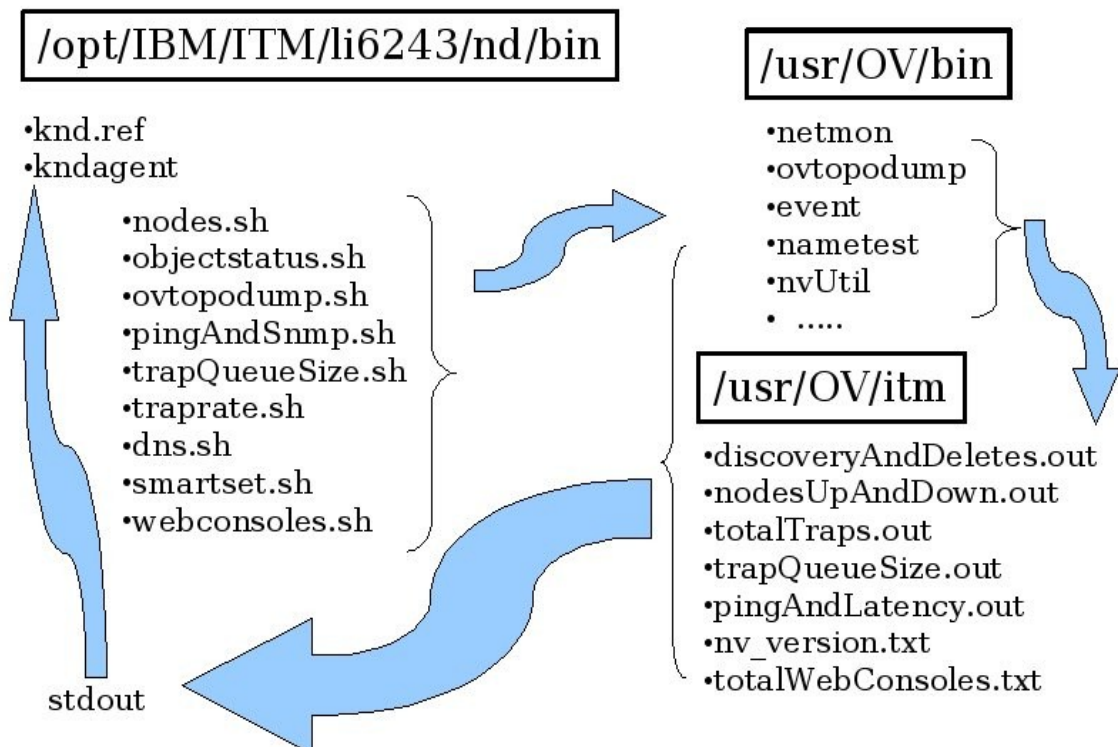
/opt/IBM/ITM/li6243/nd/bin

•knd.ref
•kndagent

•nodes.sh
•objectstatus.sh
•ovtopodump.sh
•pingAndSnmp.sh
•trapQueueSize.sh
•traprate.sh
•dns.sh
•smartset.sh
•webconsoles.sh

/usr/OV/bin

•netmon
•ovtopodump
•event
•nametest
•nvUtil
• .....

/usr/OV/itm

•discoveryAndDeletes.out
•nodesUpAndDown.out
•totalTraps.out
•trapQueueSize.out
•pingAndLatency.out
•nv_version.txt
•totalWebConsoles.txt

stdout